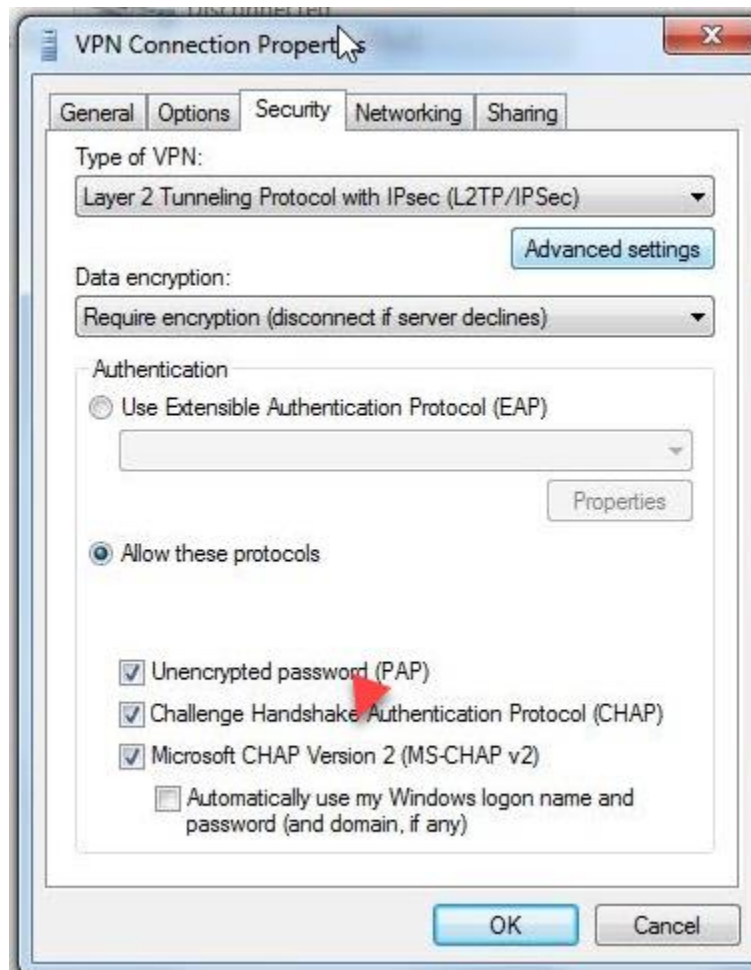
Disconnected

VPN Connection Properties

General
Options
Security
Networking
Sharing

Type of VPN:

Layer 2 Tunneling Protocol with IPsec (L2TP/IPSec)

Advanced settings

Data encryption:

Require encryption (disconnect if server declines)

Authentication

Use Extensible Authentication Protocol (EAP)

Properties

Allow these protocols

Unencrypted password (PAP)

Challenge Handshake Authentication Protocol (CHAP)

Microsoft CHAP Version 2 (MS-CHAP v2)

Automatically use my Windows logon name and password (and domain, if any)

OK
Cancel